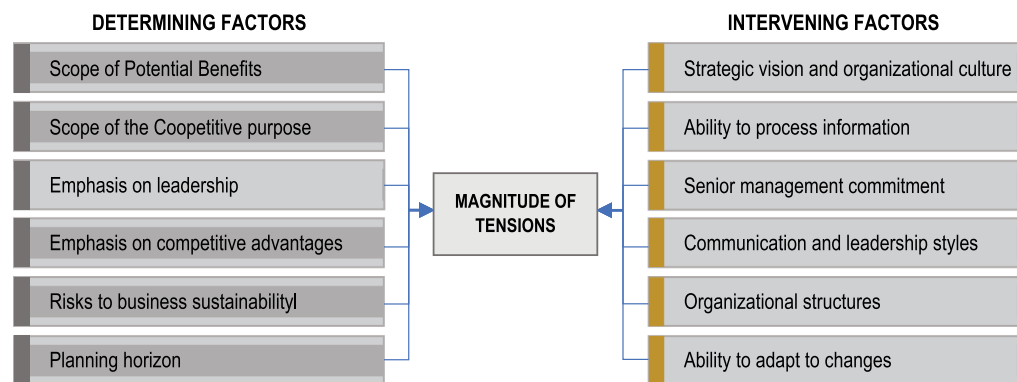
DETERMINING FACTORS

Scope of Potential Benefits

Scope of the Coopetitive purpose

Emphasis on leadership

Emphasis on competitive advantages

Risks to business sustainabilityl

Planning horizon

MAGNITUDE OF TENSIONS

INTERVENING FACTORS

Strategic vision and organizational culture

Ability to process information

Senior management commitment

Communication and leadership styles

Organizational structures

Ability to adapt to changes